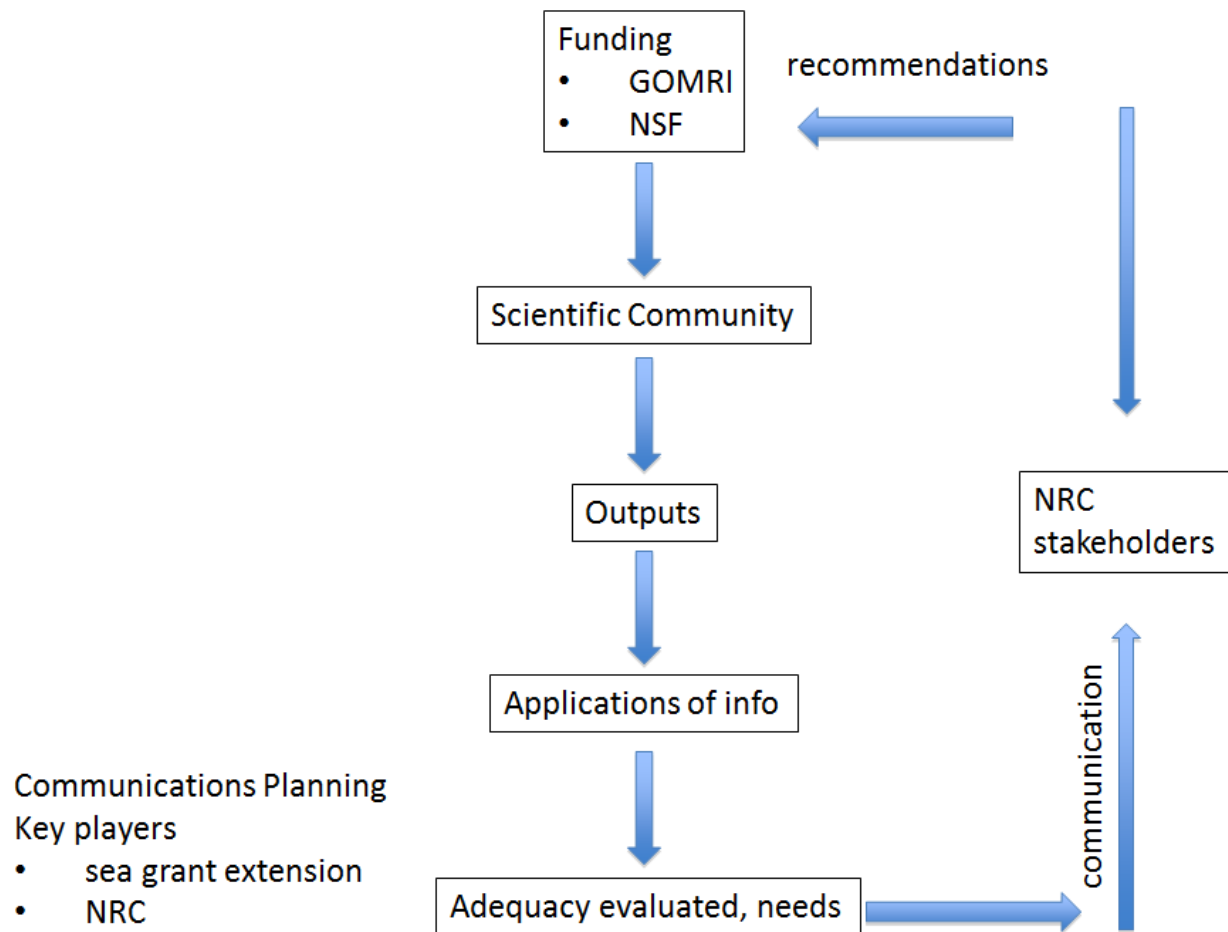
Funding
• GOMRI
• NSF

recommendations

Scientific Community

Outputs

Applications of info

NRC stakeholders

communication

Communications Planning
Key players
• sea grant extension
• NRC

Adequacy evaluated, needs